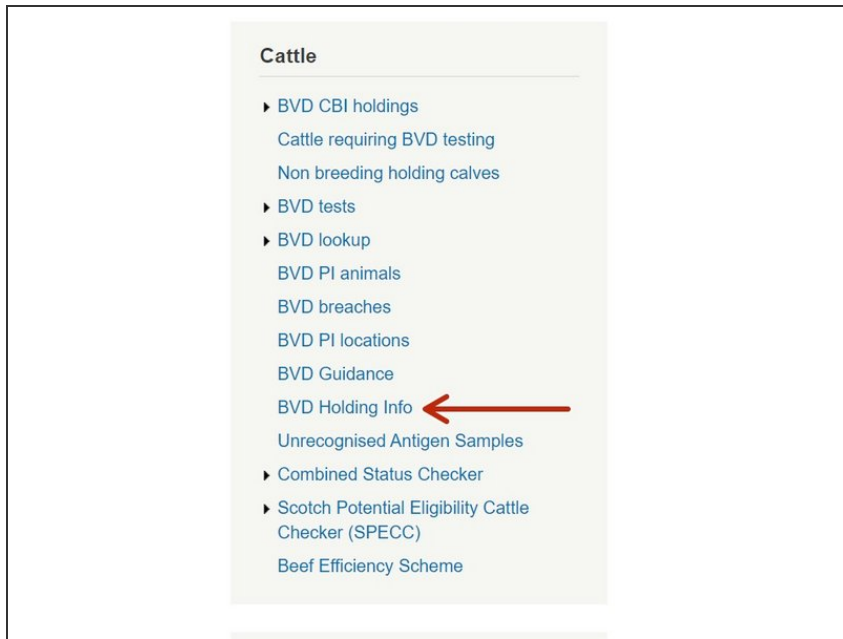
Cattle

BVD CBI holdings
Cattle requiring BVD testing
Non breeding holding calves
BVD tests
BVD lookup
BVD PI animals
BVD breaches
BVD PI locations
BVD Guidance
BVD Holding Info
Unrecognised Antigen Samples
Combined Status Checker
Scotch Potential Eligibility Cattle Checker (SPECC)
Beef Efficiency Scheme